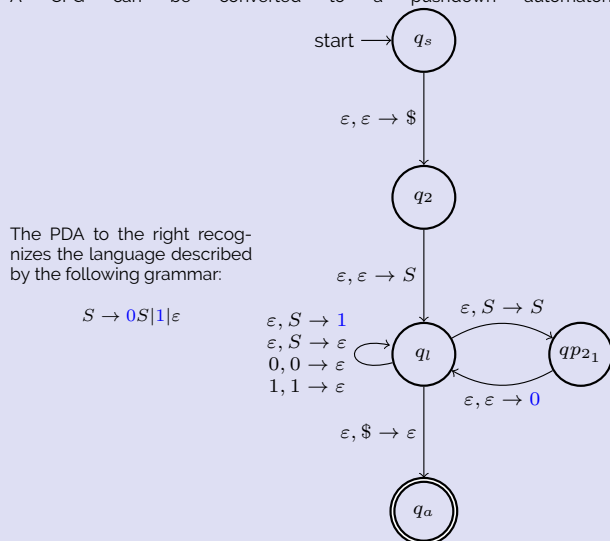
A CFG can be converted to a pushdown automaton

start $\longrightarrow$ $q_s$

$\varepsilon, \varepsilon \rightarrow \$$

$q_2$

The PDA to the right recognizes the language described by the following grammar:

$S \rightarrow 0S|1|\varepsilon$

$\varepsilon, \varepsilon \rightarrow S$

$\varepsilon, S \rightarrow 1$
$\varepsilon, S \rightarrow \varepsilon$
$0, 0 \rightarrow \varepsilon$
$1, 1 \rightarrow \varepsilon$

$q_l$

$\varepsilon, S \rightarrow S$

$qp_{2_1}$

$\varepsilon, \varepsilon \rightarrow 0$

$\varepsilon, \$ \rightarrow \varepsilon$

$q_a$